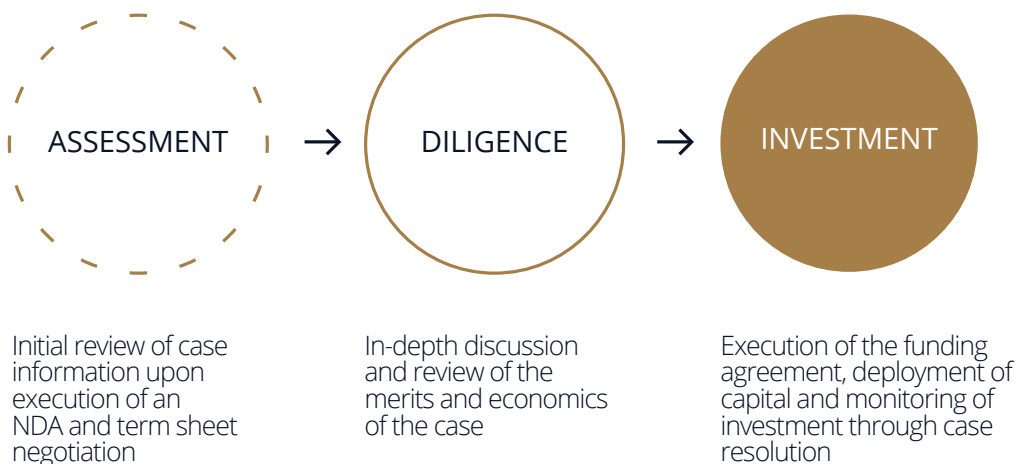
ASSESSMENT

DILIGENCE

INVESTMENT

Initial review of case information upon execution of an NDA and term sheet negotiation

In-depth discussion and review of the merits and economics of the case

Execution of the funding agreement, deployment of capital and monitoring of investment through case resolution